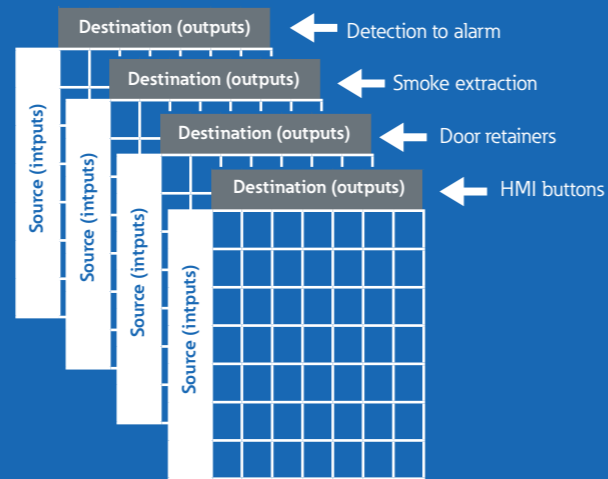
Destination (outputs)
Detection to alarm
Source (intputs)
Destination (outputs)
Smoke extraction
Source (intputs)
Destination (outputs)
Door retainers
Source (intputs)
Destination (outputs)
HMI buttons
Source (intputs)